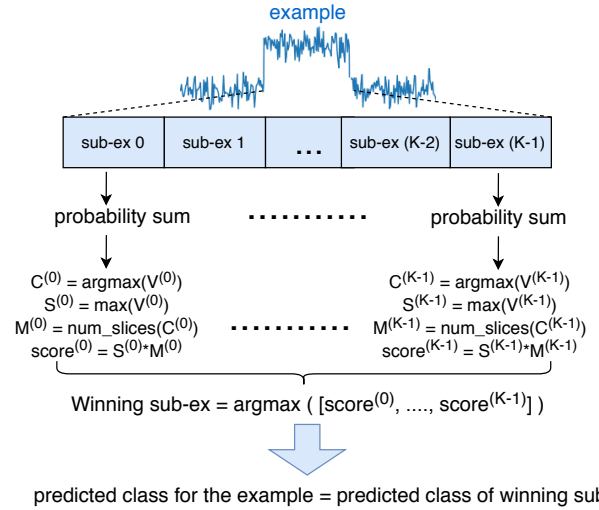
example

sub-ex 0 | sub-ex 1 | ... | sub-ex (K-2) | sub-ex (K-1)

probability sum

probability sum

$C^{(0)}$ = argmax($V^{(0)}$)
$S^{(0)}$ = max($V^{(0)}$)
$M^{(0)}$ = num_slices($C^{(0)}$)
$score^{(0)} = S^{(0)} * M^{(0)}$

$C^{(K-1)}$ = argmax($V^{(K-1)}$)
$S^{(K-1)}$ = max($V^{(K-1)}$)
$M^{(K-1)}$ = num_slices($C^{(K-1)}$)
$score^{(K-1)} = S^{(K-1)} * M^{(K-1)}$

Winning sub-ex = argmax ( [$score^{(0)}$, ...., $score^{(K-1)}$] )

predicted class for the example = predicted class of winning sub